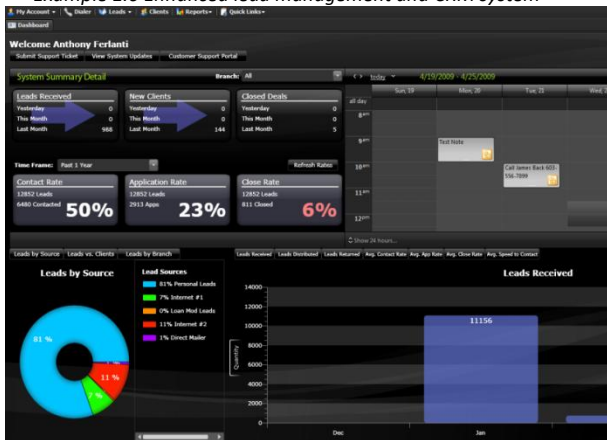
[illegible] enhanced lead management and CRM system

My Account | Dialer | Leads | Clients | Reports | Quick Links

Dashboard

Welcome Anthony Ferlanti

Submit Support Ticket | View System Updates | Customer Support Portal

System Summary Detail | Branch: All

| Leads Received | | New Clients | | Closed Deals | |
|---|---|---|---|---|---|
| Yesterday | 0 | Yesterday | 0 | Yesterday | 0 |
| This Month | 0 | This Month | 0 | This Month | 0 |
| Last Month | 988 | Last Month | 144 | Last Month | 5 |

Time Frame: Past 1 Year | Refresh Rates

Contact Rate
12852 Leads
6480 Contacted
50%

Application Rate
12852 Leads
2913 Apps
23%

Close Rate
12852 Leads
811 Closed
6%

today 4/19/2009 - 4/25/2009

Sun, 19 | Mon, 20 | Tue, 21 | Wed, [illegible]

all day
8 am
9 am
10 am
11 am
12 pm

Test Note

Call James Back 603-556-7899

Show 24 hours...

Leads by Source | Leads vs. Clients | Leads by Branch

Leads by Source

Lead Sources
81 % Personal Leads
7% Internet #1
0% Loan Mod Leads
11% Internet #2
1% Direct Mailer

81 %
11 %
7 %

Leads Received | Leads Distributed | Leads Returned | Avg. Contact Rate | Avg. App Rate | Avg. Close Rate | Avg. Speed to Contact

Leads Received

14000
12000
10000
8000
6000
4000
2000
0

Quantity

11156

Dec
Jan